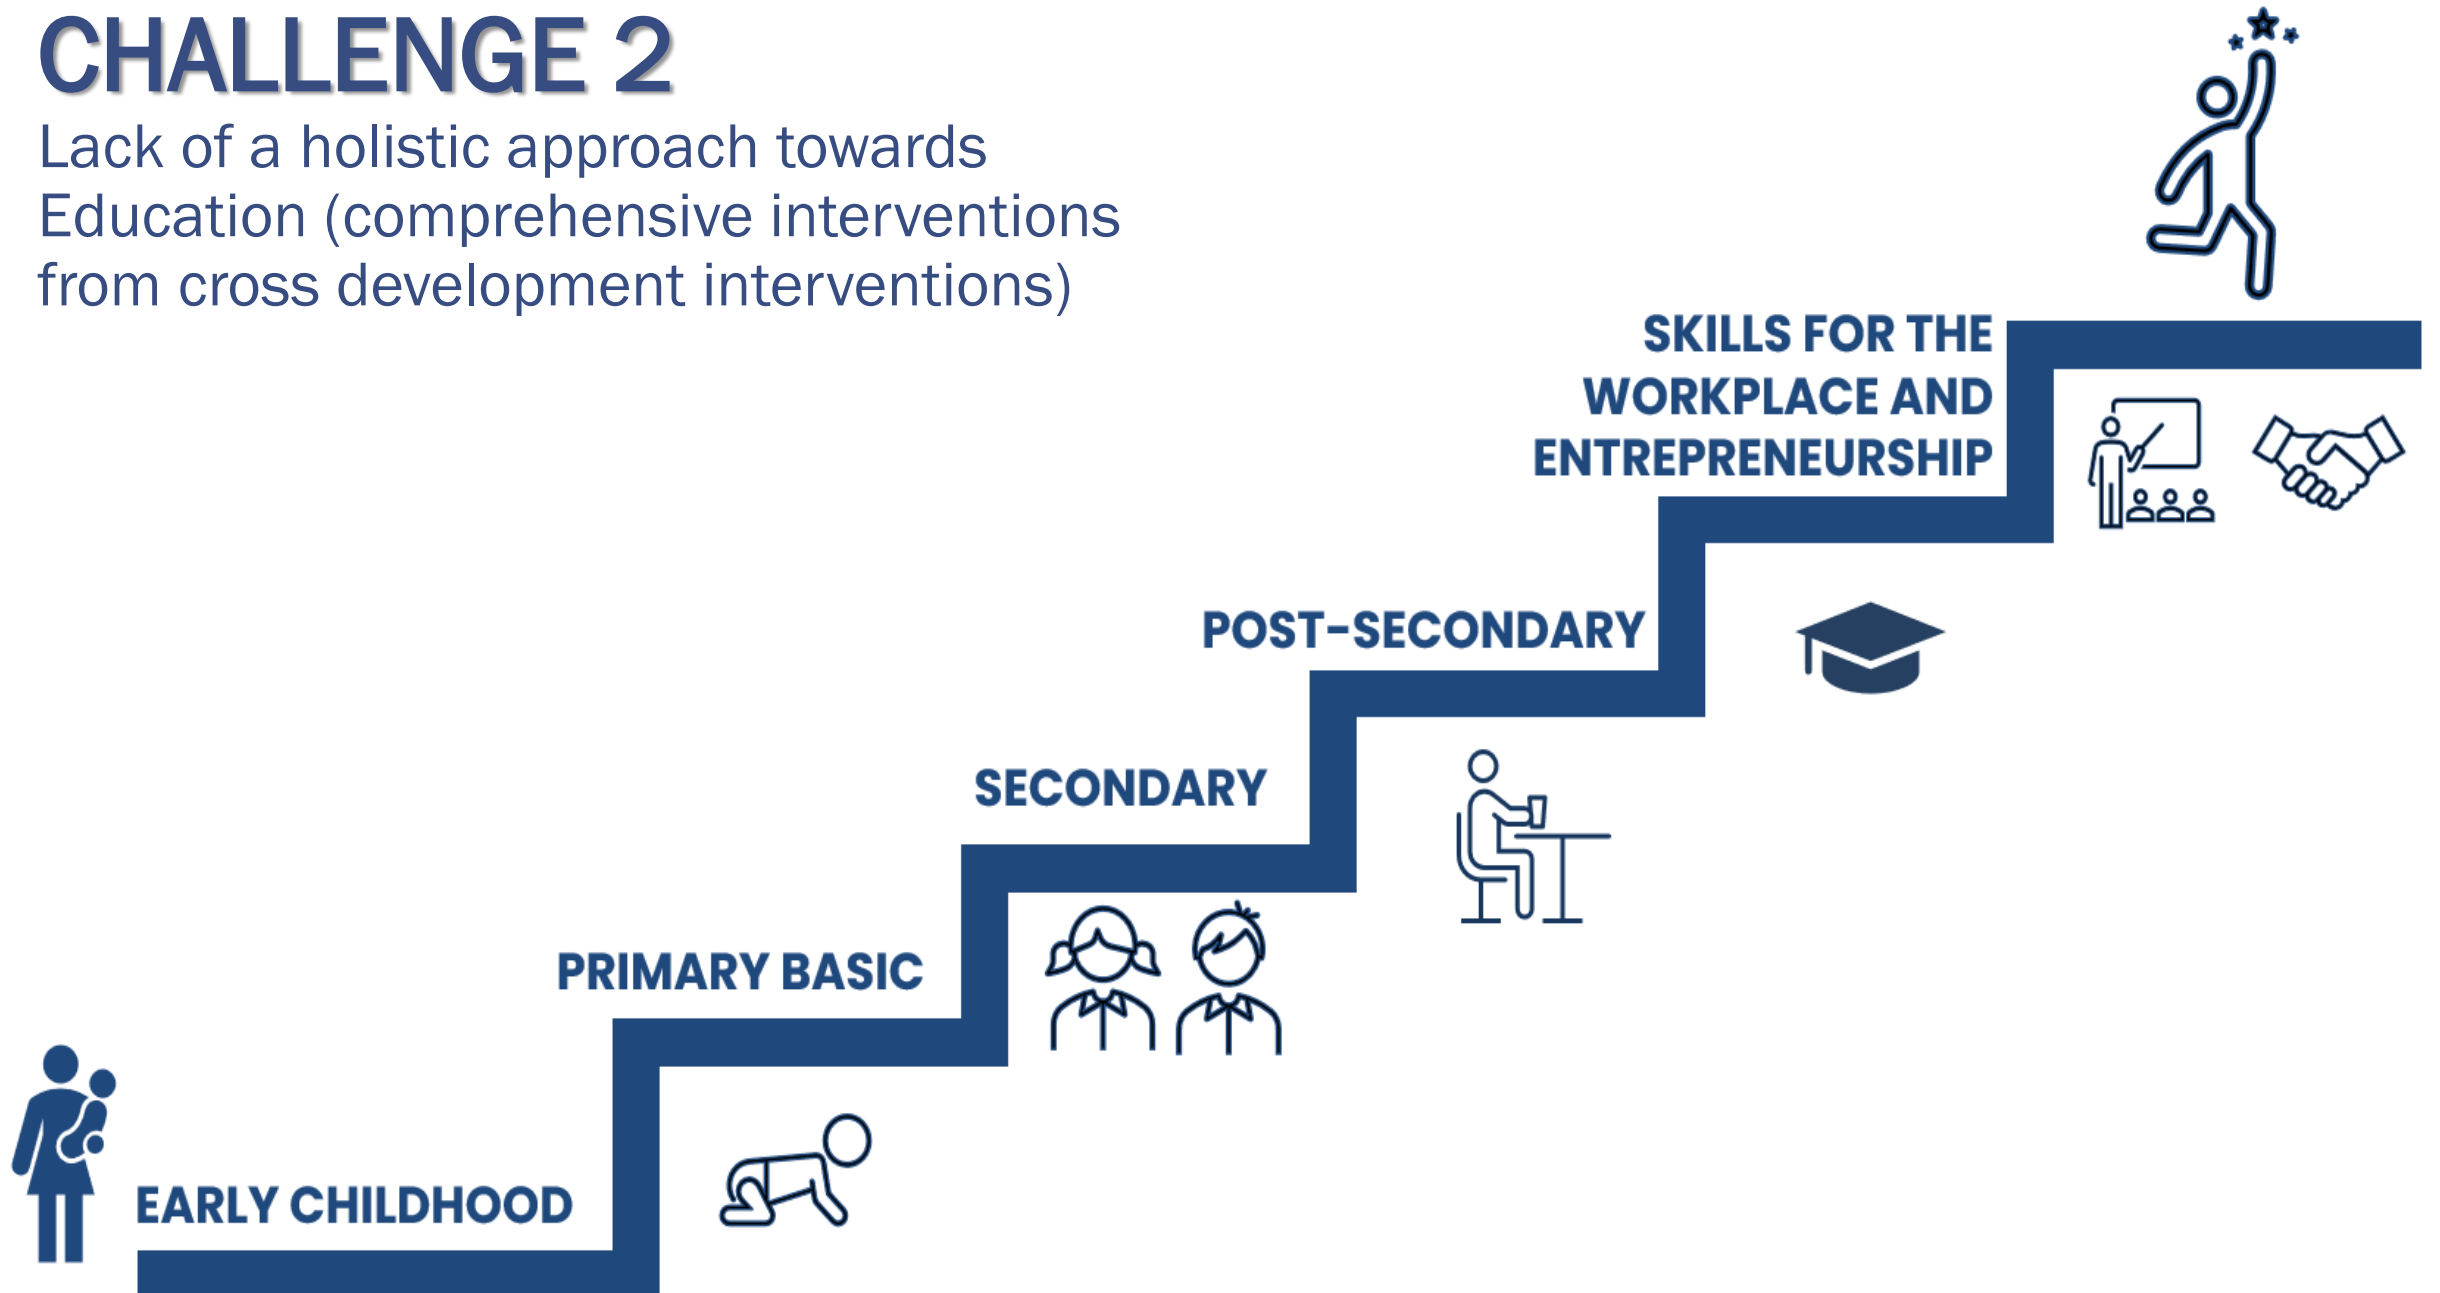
CHALLENGE 2

Lack of a holistic approach towards Education (comprehensive interventions from cross development interventions)

SKILLS FOR THE WORKPLACE AND ENTREPRENEURSHIP

POST-SECONDARY

SECONDARY

PRIMARY BASIC

EARLY CHILDHOOD